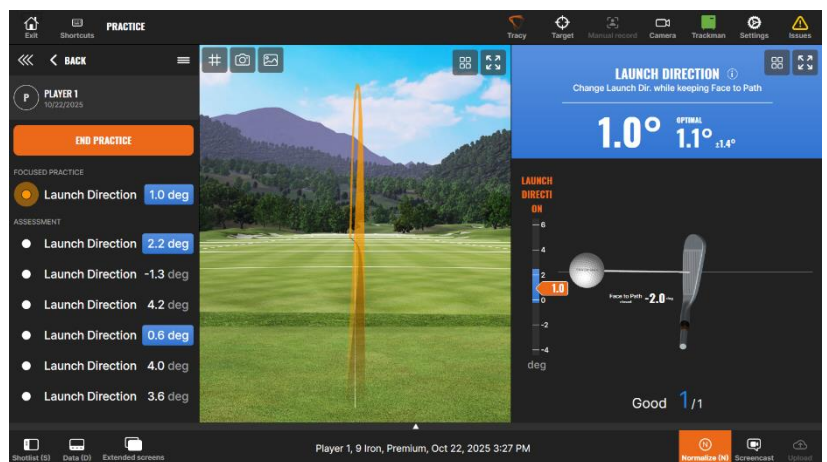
Exit
Shortcuts
PRACTICE
Tracy
Target
Manual record
Camera
Trackman
Settings
Issues

BACK

P
PLAYER 1
10/22/2025

END PRACTICE

FOCUSED PRACTICE
Launch Direction 1.0 deg

ASSESSMENT
Launch Direction 2.2 deg
Launch Direction -1.3 deg
Launch Direction 4.2 deg
Launch Direction 0.6 deg
Launch Direction 4.0 deg
Launch Direction 3.6 deg

LAUNCH DIRECTION
Change Launch Dir. while keeping Face to Path
1.0°
OPTIMAL
1.1° ±1.4°

LAUNCH DIRECTION
6
4
2
1.0
-2
-4
deg

Face to Path -2.0

Good 1/1

Shotlist (S)
Data (D)
Extended screens
Player 1, 9 Iron, Premium, Oct 22, 2025 3:27 PM
Normalize (N)
Screencast
Upload